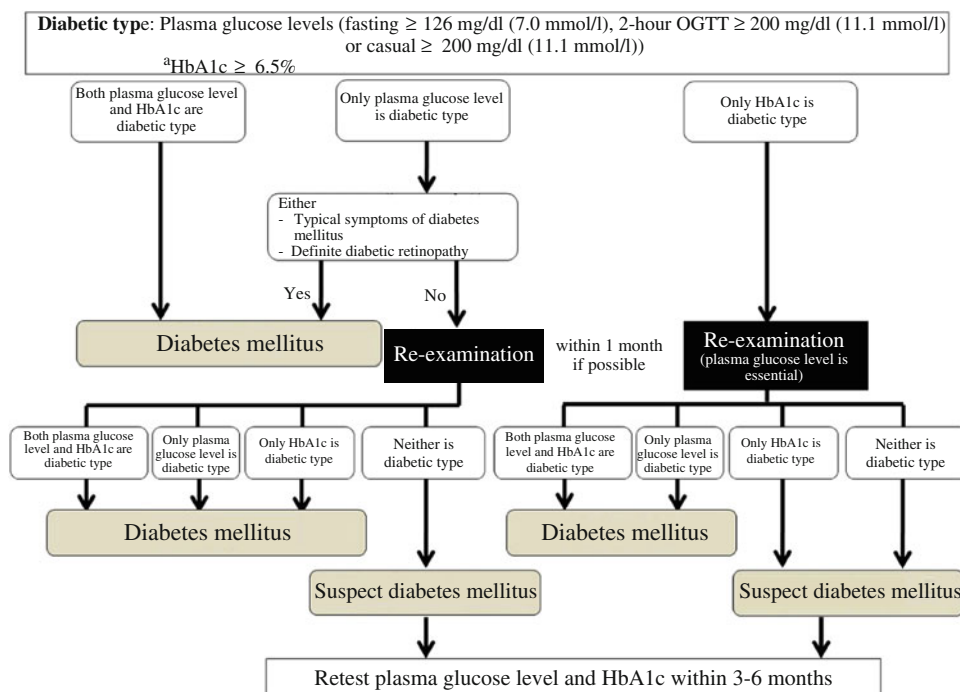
**Diabetic type**: Plasma glucose levels (fasting ≥ 126 mg/dl (7.0 mmol/l), 2-hour OGTT ≥ 200 mg/dl (11.1 mmol/l) or casual ≥ 200 mg/dl (11.1 mmol/l))

$^{a}$HbA1c ≥ 6.5%

Both plasma glucose level and HbA1c are diabetic type

Only plasma glucose level is diabetic type

Only HbA1c is diabetic type

Either
- Typical symptoms of diabetes mellitus
- Definite diabetic retinopathy

Yes

No

Diabetes mellitus

Re-examination

within 1 month if possible

Re-examination (plasma glucose level is essential)

Both plasma glucose level and HbA1c are diabetic type

Only plasma glucose level is diabetic type

Only HbA1c is diabetic type

Neither is diabetic type

Both plasma glucose level and HbA1c are diabetic type

Only plasma glucose level is diabetic type

Only HbA1c is diabetic type

Neither is diabetic type

Diabetes mellitus

Diabetes mellitus

Suspect diabetes mellitus

Suspect diabetes mellitus

Retest plasma glucose level and HbA1c within 3-6 months